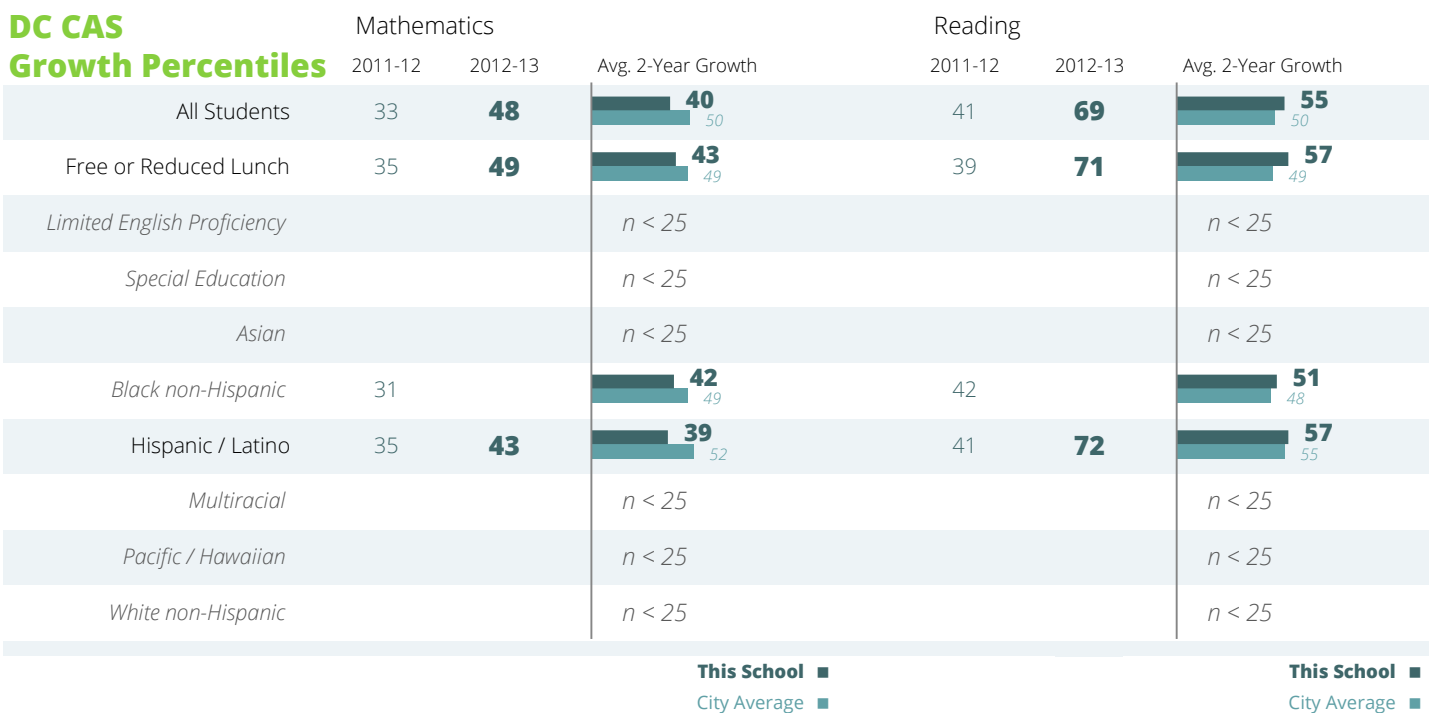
DC CAS Growth Percentiles

| | Mathematics 2011-12 | Mathematics 2012-13 | Avg. 2-Year Growth | Reading 2011-12 | Reading 2012-13 | Avg. 2-Year Growth |
|---|---|---|---|---|---|---|
| All Students | 33 | 48 | 40 / 50 | 41 | 69 | 55 / 50 |
| Free or Reduced Lunch | 35 | 49 | 43 / 49 | 39 | 71 | 57 / 49 |
| Limited English Proficiency | | | n < 25 | | | n < 25 |
| Special Education | | | n < 25 | | | n < 25 |
| Asian | | | n < 25 | | | n < 25 |
| Black non-Hispanic | 31 | | 42 / 49 | 42 | | 51 / 48 |
| Hispanic / Latino | 35 | 43 | 39 / 52 | 41 | 72 | 57 / 55 |
| Multiracial | | | n < 25 | | | n < 25 |
| Pacific / Hawaiian | | | n < 25 | | | n < 25 |
| White non-Hispanic | | | n < 25 | | | n < 25 |

This School
City Average

This School
City Average